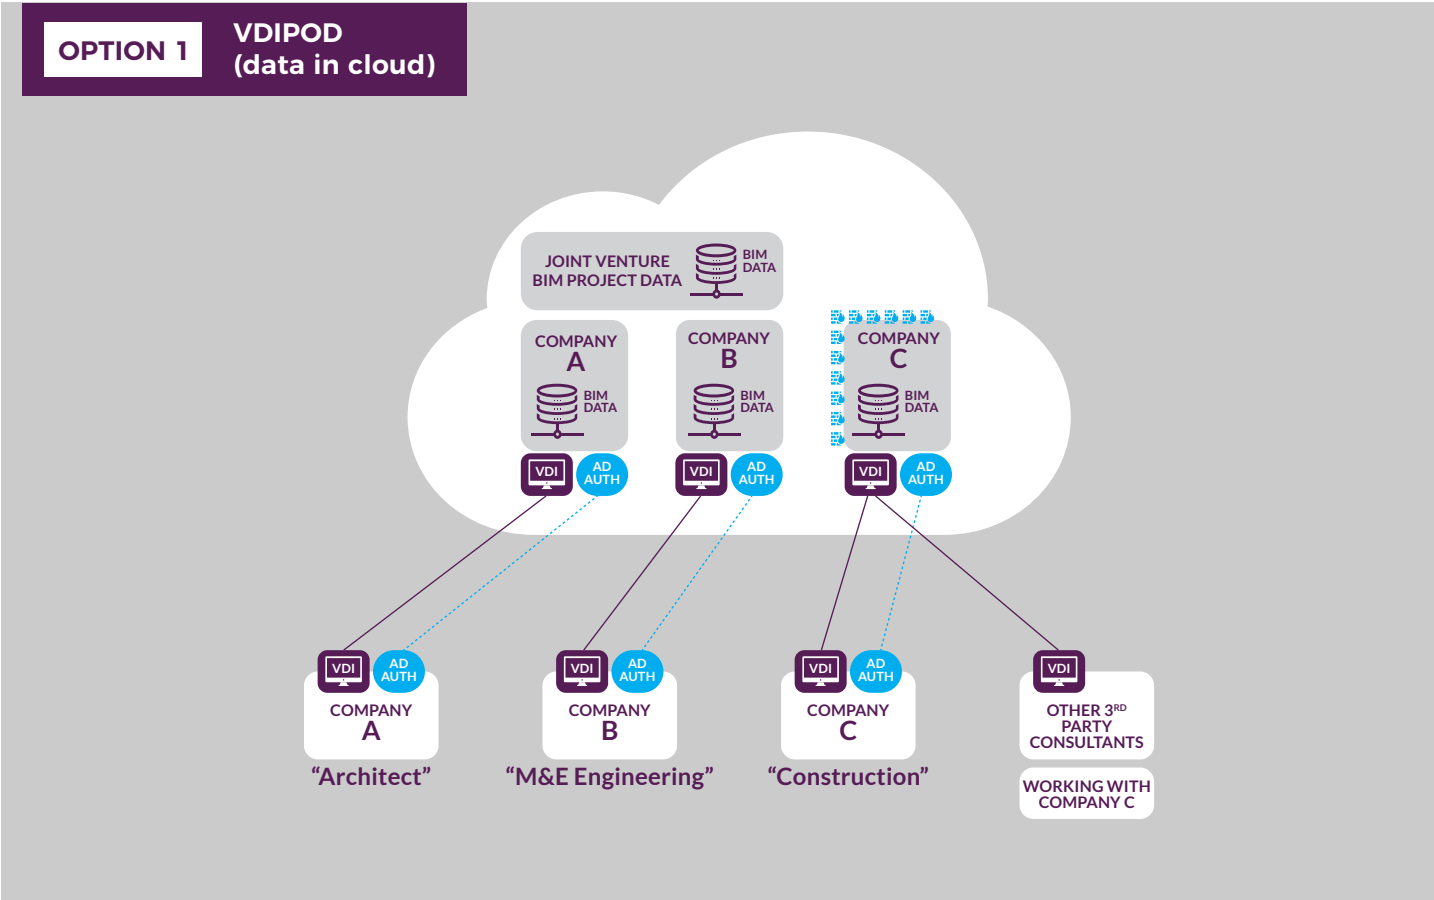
OPTION 1

VDIPOD
(data in cloud)

JOINT VENTURE
BIM PROJECT DATA

BIM
DATA

COMPANY
A

BIM
DATA

COMPANY
B

BIM
DATA

COMPANY
C

BIM
DATA

VDI

AD
AUTH

VDI

AD
AUTH

VDI

AD
AUTH

VDI

AD
AUTH

COMPANY
A

“Architect”

VDI

AD
AUTH

COMPANY
B

“M&E Engineering”

VDI

AD
AUTH

COMPANY
C

“Construction”

VDI

OTHER 3$^{RD}$
PARTY
CONSULTANTS

WORKING WITH
COMPANY C